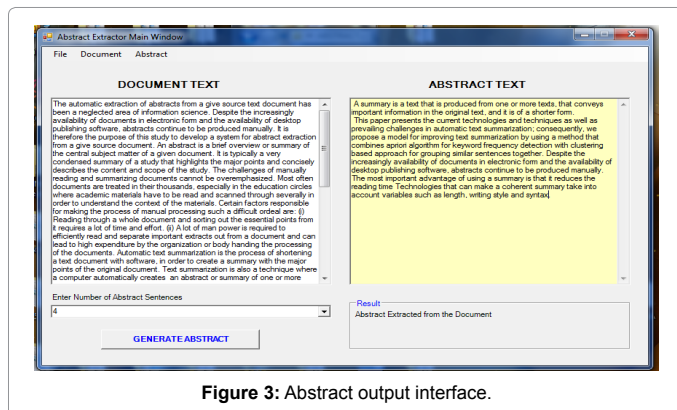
Abstract Extractor Main Window

File Document Abstract

DOCUMENT TEXT

The automatic extraction of abstracts from a give source text document has been a neglected area of information science. Despite the increasingly availability of documents in electronic form and the availability of desktop publishing software, abstracts continue to be produced manually. It is therefore the purpose of this study to develop a system for abstract extraction from a give source document. An abstract is a brief overview or summary of the central subject matter of a given document. It is typically a very condensed summary of a study that highlights the major points and concisely describes the content and scope of the study. The challenges of manually reading and summarizing documents cannot be overemphasized. Most often documents are treated in their thousands, especially in the education circles where academic materials have to be read and scanned through severally in order to understand the context of the materials. Certain factors responsible for making the process of manual processing such a difficult ordeal are: (i) Reading through a whole document and sorting out the essential points from it requires a lot of time and effort. (ii) A lot of man power is required to efficiently read and separate important extracts out from a document and can lead to high expenditure by the organization or body handing the processing of the documents. Automatic text summarization is the process of shortening a text document with software, in order to create a summary with the major points of the original document. Text summarization is also a technique where a computer automatically creates an abstract or summary of one or more

Enter Number of Abstract Sentences

4

GENERATE ABSTRACT

ABSTRACT TEXT

A summary is a text that is produced from one or more texts, that conveys important information in the original text, and it is of a shorter form. This paper presents the current technologies and techniques as well as prevailing challenges in automatic text summarization; consequently, we propose a model for improving text summarization by using a method that combines apriori algorithm for keyword frequency detection with clustering based approach for grouping similar sentences together. Despite the increasingly availability of documents in electronic form and the availability of desktop publishing software, abstracts continue to be produced manually. The most important advantage of using a summary is that it reduces the reading time Technologies that can make a coherent summary take into account variables such as length, writing style and syntax.

Result

Abstract Extracted from the Document

Figure 3: Abstract output interface.